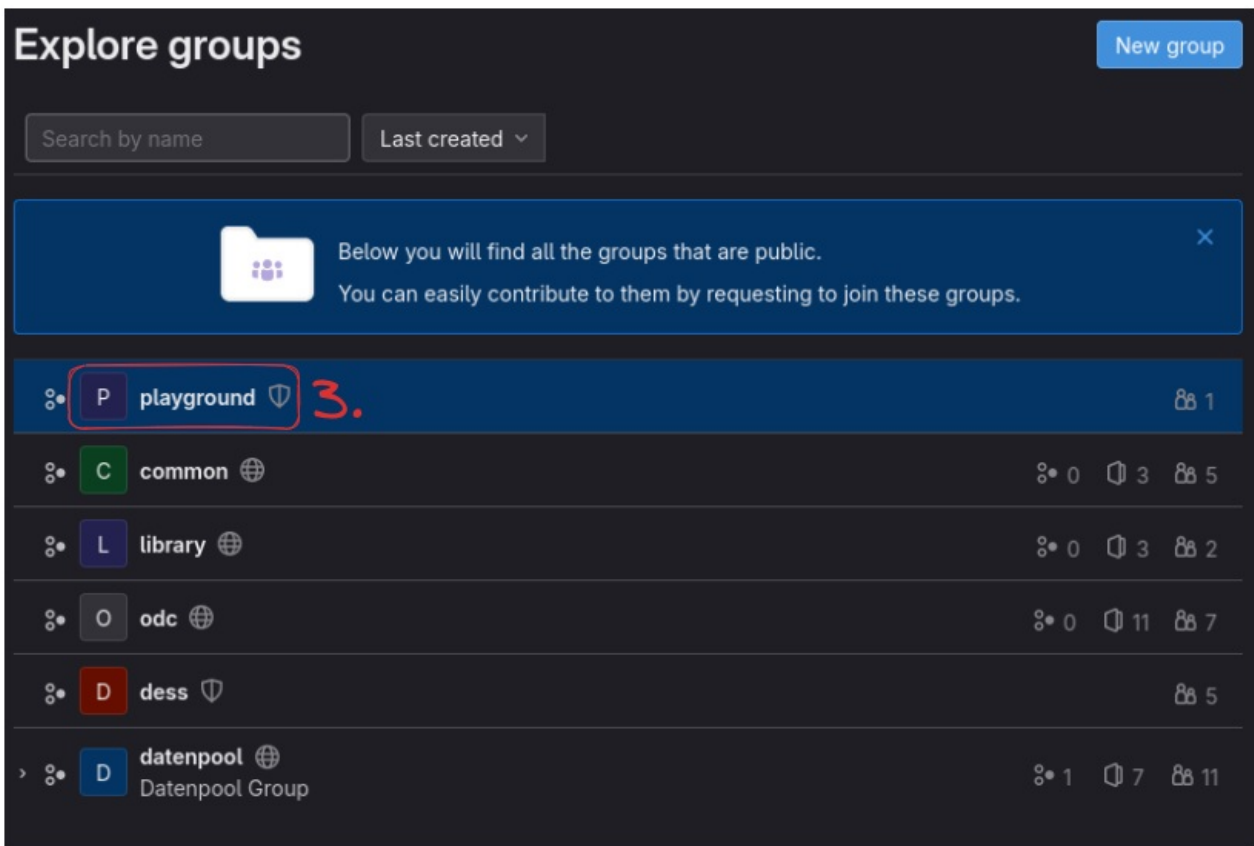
Explore groups

New group

Search by name

Last created

Below you will find all the groups that are public.

You can easily contribute to them by requesting to join these groups.

P playground 3.

1

C common

0 3 5

L library

0 3 2

O odc

0 11 7

D dess

5

D datenpool

Datenpool Group

1 7 11